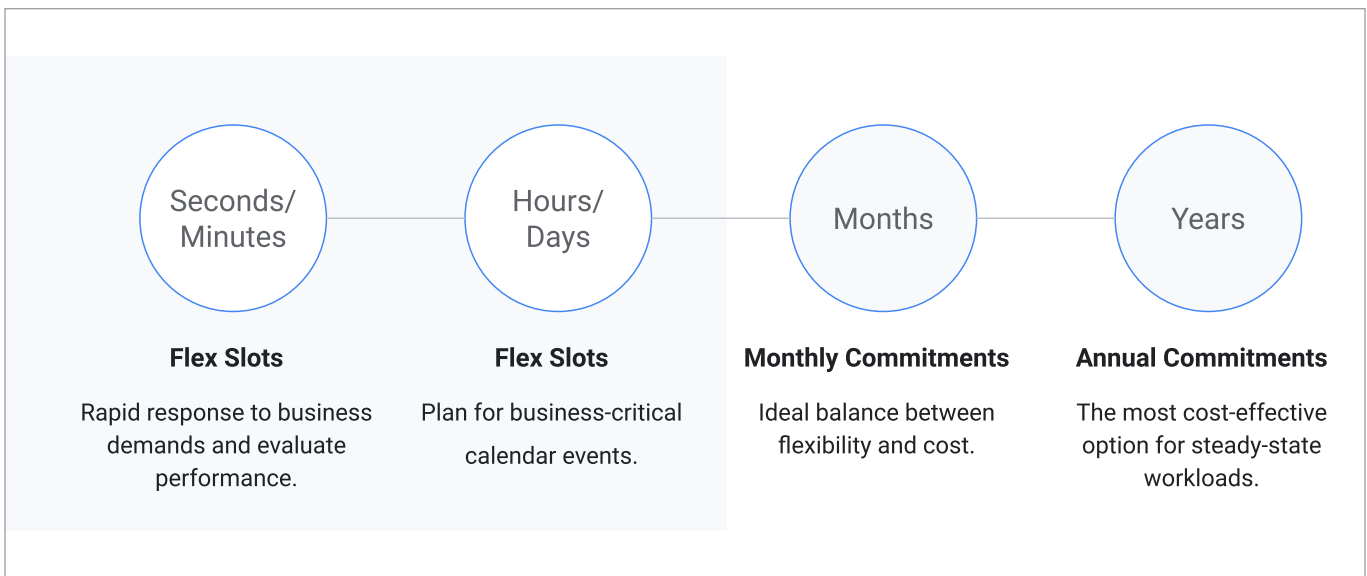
Seconds/ Minutes

Hours/ Days

Months

Years

Flex Slots

Rapid response to business demands and evaluate performance.

Flex Slots

Plan for business-critical calendar events.

Monthly Commitments

Ideal balance between flexibility and cost.

Annual Commitments

The most cost-effective option for steady-state workloads.